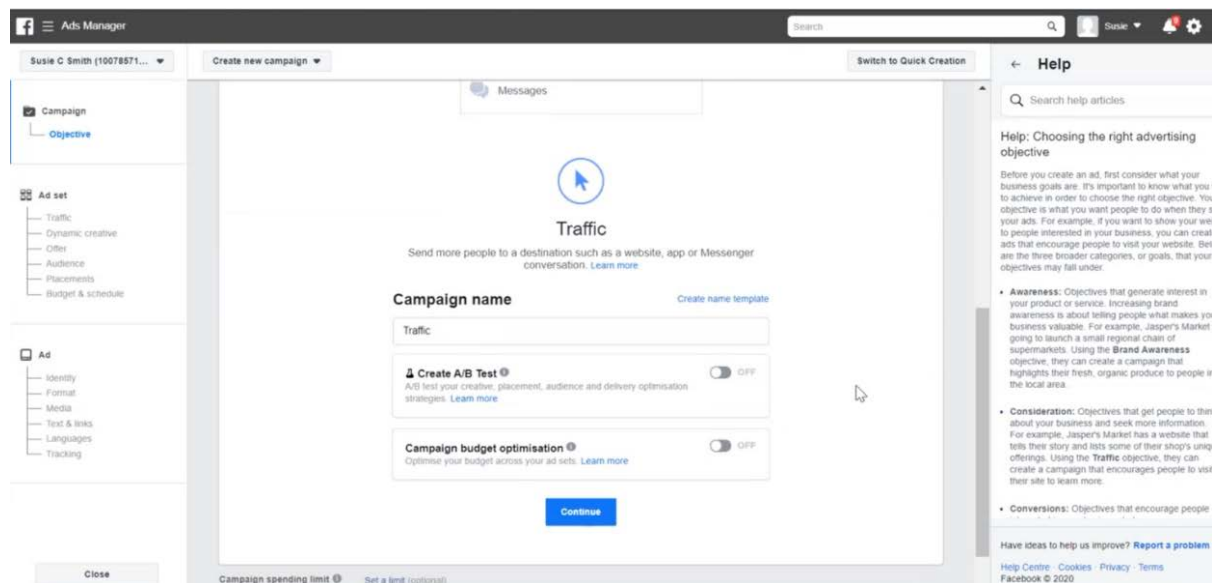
Ads Manager

Search

Susie

Susie C Smith (10078571...

Create new campaign

Switch to Quick Creation

Campaign

Objective

Ad set

Traffic

Dynamic creative

Offer

Audience

Placements

Budget & schedule

Ad

Identity

Format

Media

Text & links

Languages

Tracking

Close

Messages

Traffic

Send more people to a destination such as a website, app or Messenger conversation. Learn more

Campaign name

Create name template

Traffic

Create A/B Test

A/B test your creative, placement, audience and delivery optimisation strategies. Learn more

OFF

Campaign budget optimisation

Optimise your budget across your ad sets. Learn more

OFF

Continue

Campaign spending limit

Set a limit (optional)

Help

Search help articles

Help: Choosing the right advertising objective

Before you create an ad, first consider what your business goals are. It's important to know what you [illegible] to achieve in order to choose the right objective. You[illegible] objective is what you want people to do when they s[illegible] your ads. For example, if you want to show your we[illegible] to people interested in your business, you can creat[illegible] ads that encourage people to visit your website. Bel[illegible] are the three broader categories, or goals, that your objectives may fall under.

• Awareness: Objectives that generate interest in your product or service. Increasing brand awareness is about telling people what makes yo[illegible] business valuable. For example, Jasper's Market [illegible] going to launch a small regional chain of supermarkets. Using the Brand Awareness objective, they can create a campaign that highlights their fresh, organic produce to people in the local area.

• Consideration: Objectives that get people to thin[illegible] about your business and seek more information. For example, Jasper's Market has a website that tells their story and lists some of their shop's uniq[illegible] offerings. Using the Traffic objective, they can create a campaign that encourages people to visi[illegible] their site to learn more.

• Conversions: Objectives that encourage people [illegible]

Have ideas to help us improve? Report a problem

Help Centre · Cookies · Privacy · Terms

Facebook © 2020